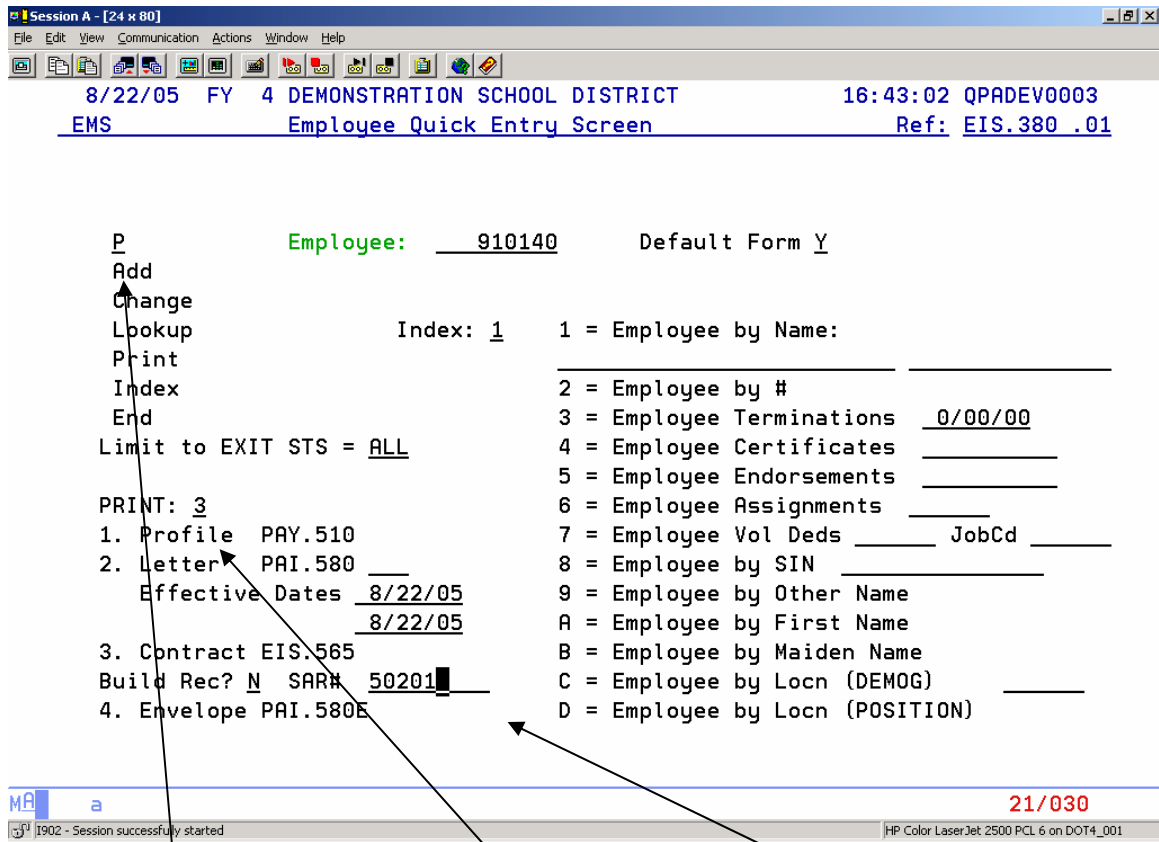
Session A - [24 x 80]

File Edit View Communication Actions Window Help

8/22/05 FY 4 DEMONSTRATION SCHOOL DISTRICT 16:43:02 QPADEV0003
EMS Employee Quick Entry Screen Ref: EIS.380 .01

P Employee: 910140 Default Form Y
Add
Change
Lookup Index: 1 1 = Employee by Name:
Print
Index 2 = Employee by #
End 3 = Employee Terminations 0/00/00
Limit to EXIT STS = ALL 4 = Employee Certificates
5 = Employee Endorsements
PRINT: 3 6 = Employee Assignments
1. Profile PAY.510 7 = Employee Vol Deds JobCd
2. Letter PAI.580 8 = Employee by SIN
Effective Dates 8/22/05 9 = Employee by Other Name
8/22/05 A = Employee by First Name
3. Contract EIS.565 B = Employee by Maiden Name
Build Rec? N SAR# 50201 C = Employee by Locn (DEMOG)
4. Envelope PAI.580E D = Employee by Locn (POSITION)

MA a 21/030

I902 - Session successfully started HP Color LaserJet 2500 PCL 6 on DOT4_001